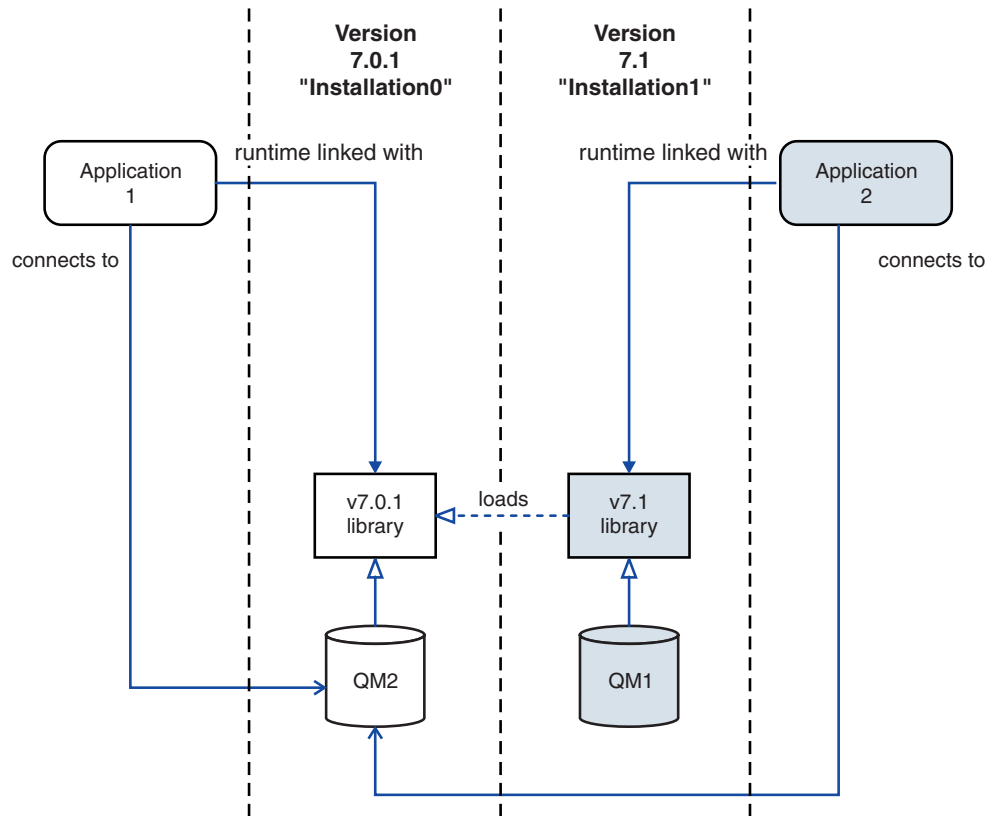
Version
7.0.1
"Installation0"

Version
7.1
"Installation1"

Application
1

runtime linked with

runtime linked with

Application
2

connects to

connects to

v7.0.1
library

loads

v7.1
library

QM2

QM1